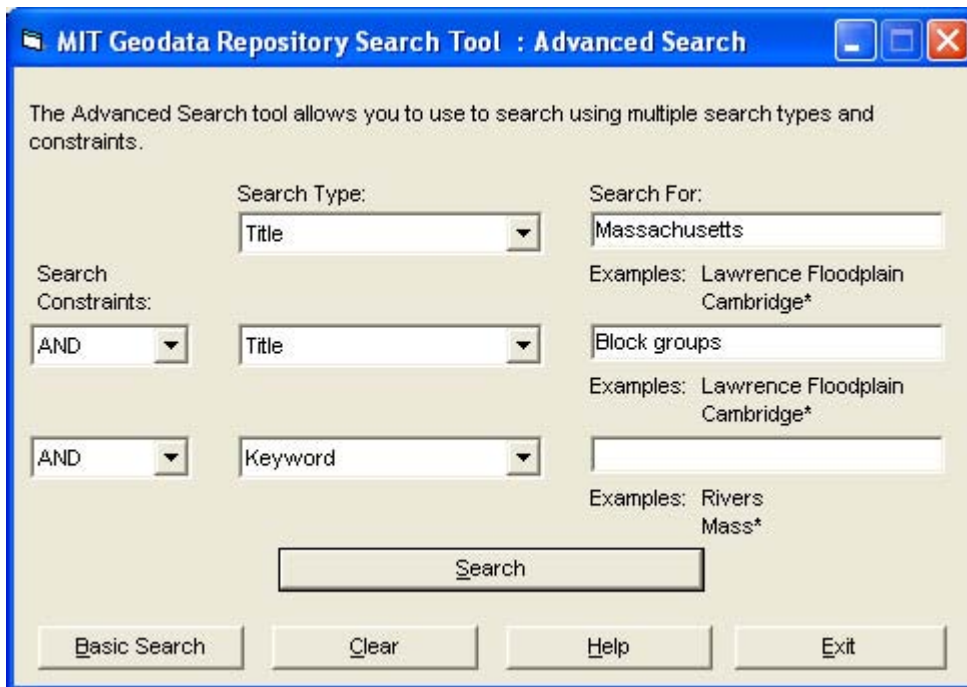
MIT Geodata Repository Search Tool : Advanced Search

The Advanced Search tool allows you to use to search using multiple search types and constraints.

Search Type:

Search For:

Title

Massachusetts

Search Constraints:

Examples: Lawrence Floodplain
Cambridge*

AND

Title

Block groups

Examples: Lawrence Floodplain
Cambridge*

AND

Keyword

Examples: Rivers
Mass*

Search

Basic Search

Clear

Help

Exit